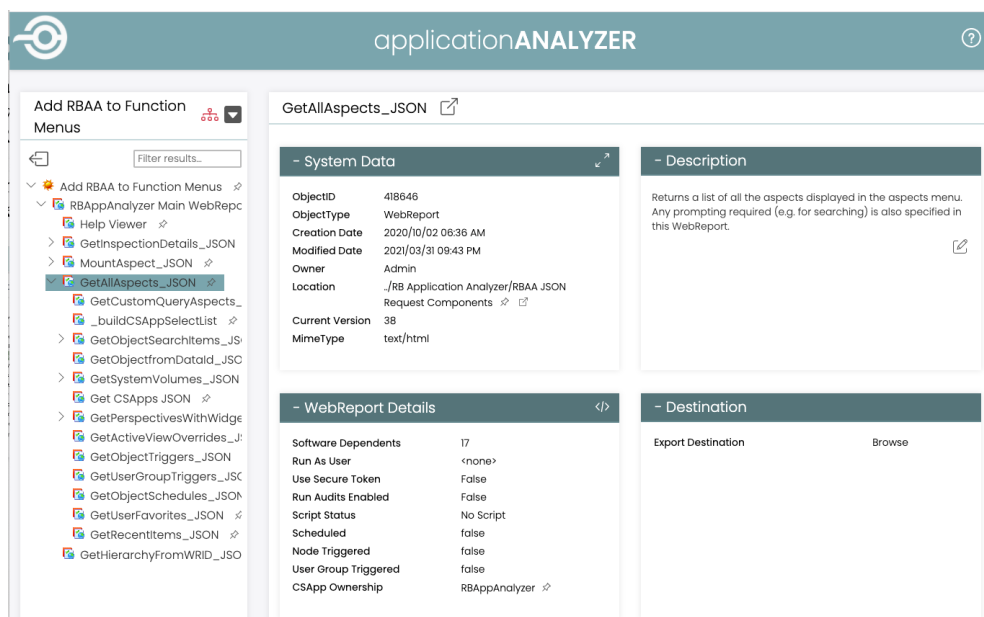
applicationANALYZER

Add RBAA to Function Menus

Filter results...

Add RBAA to Function Menus
RBAppAnalyzer Main WebRepo
Help Viewer
GetInspectionDetails_JSON
MountAspect_JSON
GetAllAspects_JSON
GetCustomQueryAspects_
_buildCSAppSelectList
GetObjectSearchItems_JS
GetObjectfromDataId_JSO
GetSystemVolumes_JSON
Get CSApps JSON
GetPerspectivesWithWidge
GetActiveViewOverrides_J
GetObjectTriggers_JSON
GetUserGroupTriggers_JSC
GetObjectSchedules_JSON
GetUserFavorites_JSON
GetRecentItems_JSON
GetHierarchyFromWRID_JSO

GetAllAspects_JSON

- System Data

| | |
|---|---|
| ObjectID | 418646 |
| ObjectType | WebReport |
| Creation Date | 2020/10/02 06:36 AM |
| Modified Date | 2021/03/31 09:43 PM |
| Owner | Admin |
| Location | ../RB Application Analyzer/RBAA JSON Request Components |
| Current Version | 38 |
| MimeType | text/html |

- Description

Returns a list of all the aspects displayed in the aspects menu. Any prompting required (e.g. for searching) is also specified in this WebReport.

- WebReport Details

| | |
|---|---|
| Software Dependents | 17 |
| Run As User | <none> |
| Use Secure Token | False |
| Run Audits Enabled | False |
| Script Status | No Script |
| Scheduled | false |
| Node Triggered | false |
| User Group Triggered | false |
| CSApp Ownership | RBAppAnalyzer |

- Destination

| | |
|---|---|
| Export Destination | Browse |